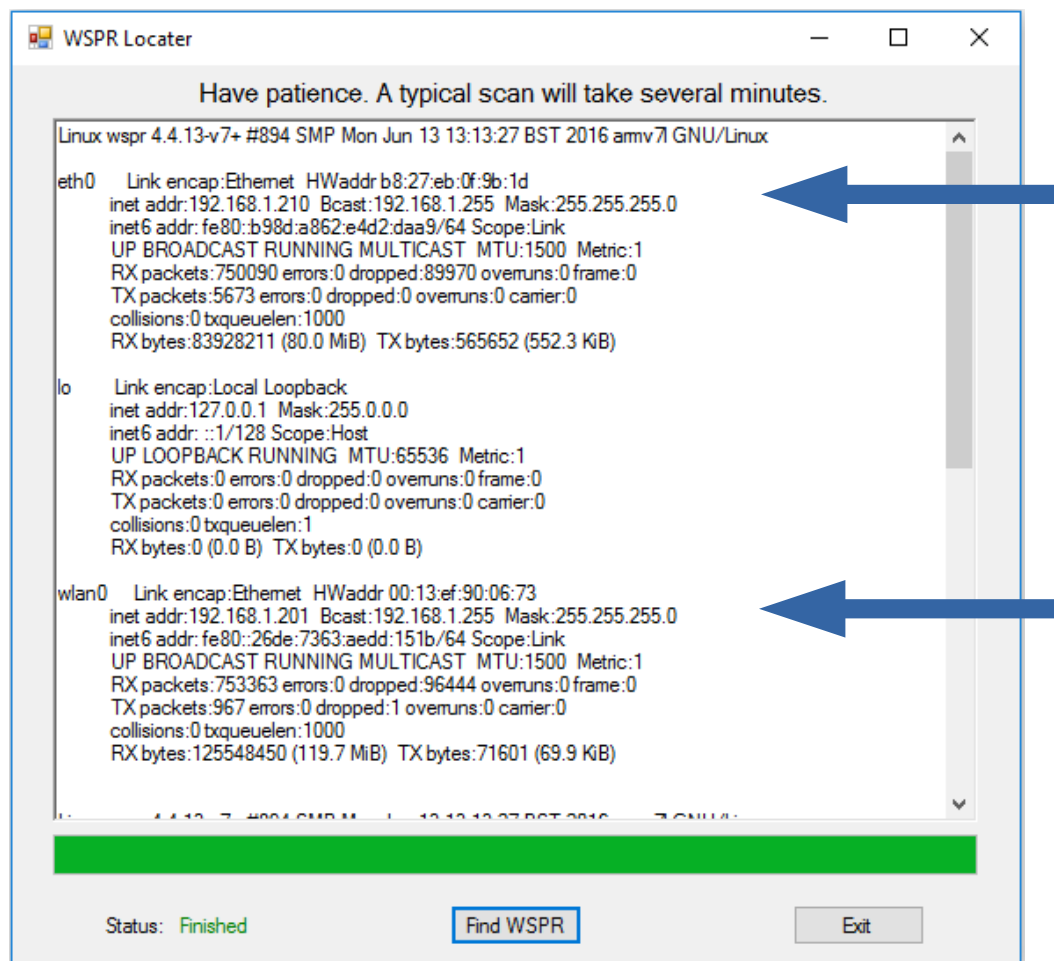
WSPR Locater

Have patience. A typical scan will take several minutes.

Linux wspr 4.4.13-v7+ #894 SMP Mon Jun 13 13:13:27 BST 2016 armv7l GNU/Linux

eth0 Link encap:Ethernet HWaddr b8:27:eb:0f:9b:1d
inet addr:192.168.1.210 Bcast:192.168.1.255 Mask:255.255.255.0
inet6 addr: fe80::b98d:a862:e4d2:daa9/64 Scope:Link
UP BROADCAST RUNNING MULTICAST MTU:1500 Metric:1
RX packets:750090 errors:0 dropped:89970 overruns:0 frame:0
TX packets:5673 errors:0 dropped:0 overruns:0 carrier:0
collisions:0 txqueuelen:1000
RX bytes:83928211 (80.0 MiB) TX bytes:565652 (552.3 KiB)

lo Link encap:Local Loopback
inet addr:127.0.0.1 Mask:255.0.0.0
inet6 addr: ::1/128 Scope:Host
UP LOOPBACK RUNNING MTU:65536 Metric:1
RX packets:0 errors:0 dropped:0 overruns:0 frame:0
TX packets:0 errors:0 dropped:0 overruns:0 carrier:0
collisions:0 txqueuelen:1
RX bytes:0 (0.0 B) TX bytes:0 (0.0 B)

wlan0 Link encap:Ethernet HWaddr 00:13:ef:90:06:73
inet addr:192.168.1.201 Bcast:192.168.1.255 Mask:255.255.255.0
inet6 addr: fe80::26de:7363:aedd:151b/64 Scope:Link
UP BROADCAST RUNNING MULTICAST MTU:1500 Metric:1
RX packets:753363 errors:0 dropped:96444 overruns:0 frame:0
TX packets:967 errors:0 dropped:1 overruns:0 carrier:0
collisions:0 txqueuelen:1000
RX bytes:125548450 (119.7 MiB) TX bytes:71601 (69.9 KiB)

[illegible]

Status: Finished

Find WSPR

Exit